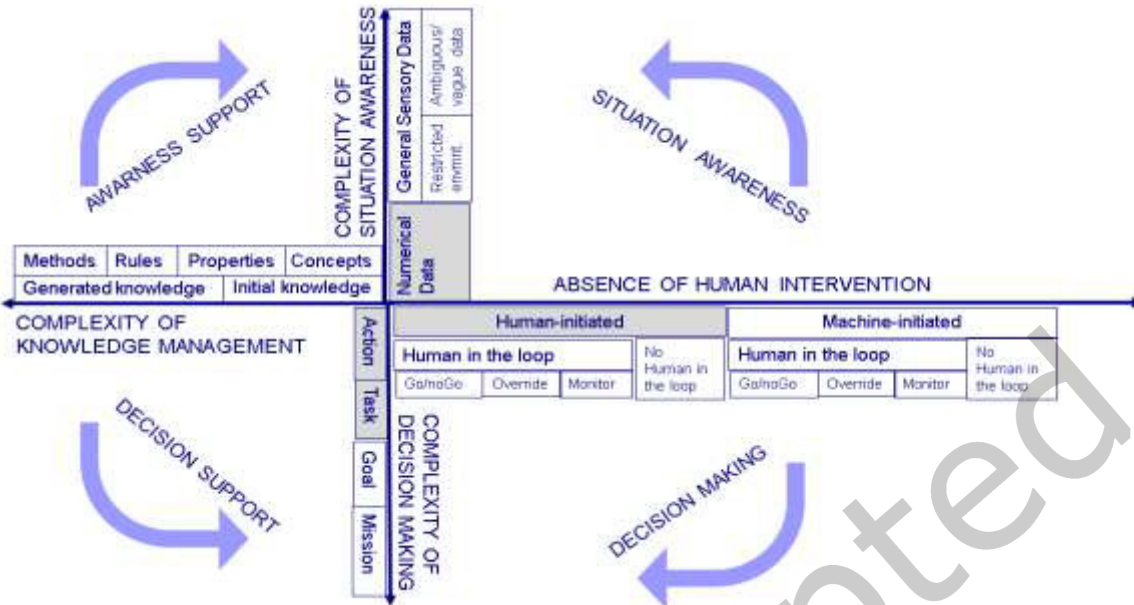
AWARNESS SUPPORT

COMPLEXITY OF SITUATION AWARENESS

General Sensory Data

Ambiguous/ vague data

Restricted envmt.

Numerical Data

SITUATION AWARENESS

| Methods | Rules | Properties | Concepts |
|---|---|---|---|
| Generated knowledge | | Initial knowledge | |

ABSENCE OF HUMAN INTERVENTION

COMPLEXITY OF KNOWLEDGE MANAGEMENT

Action

Task

Goal

Mission

Human-initiated

Human in the loop

GoNoGo | Override | Monitor

No Human in the loop

Machine-initiated

Human in the loop

GoNoGo | Override | Monitor

No Human in the loop

DECISION SUPPORT

COMPLEXITY OF DECISION MAKING

DECISION MAKING

ted